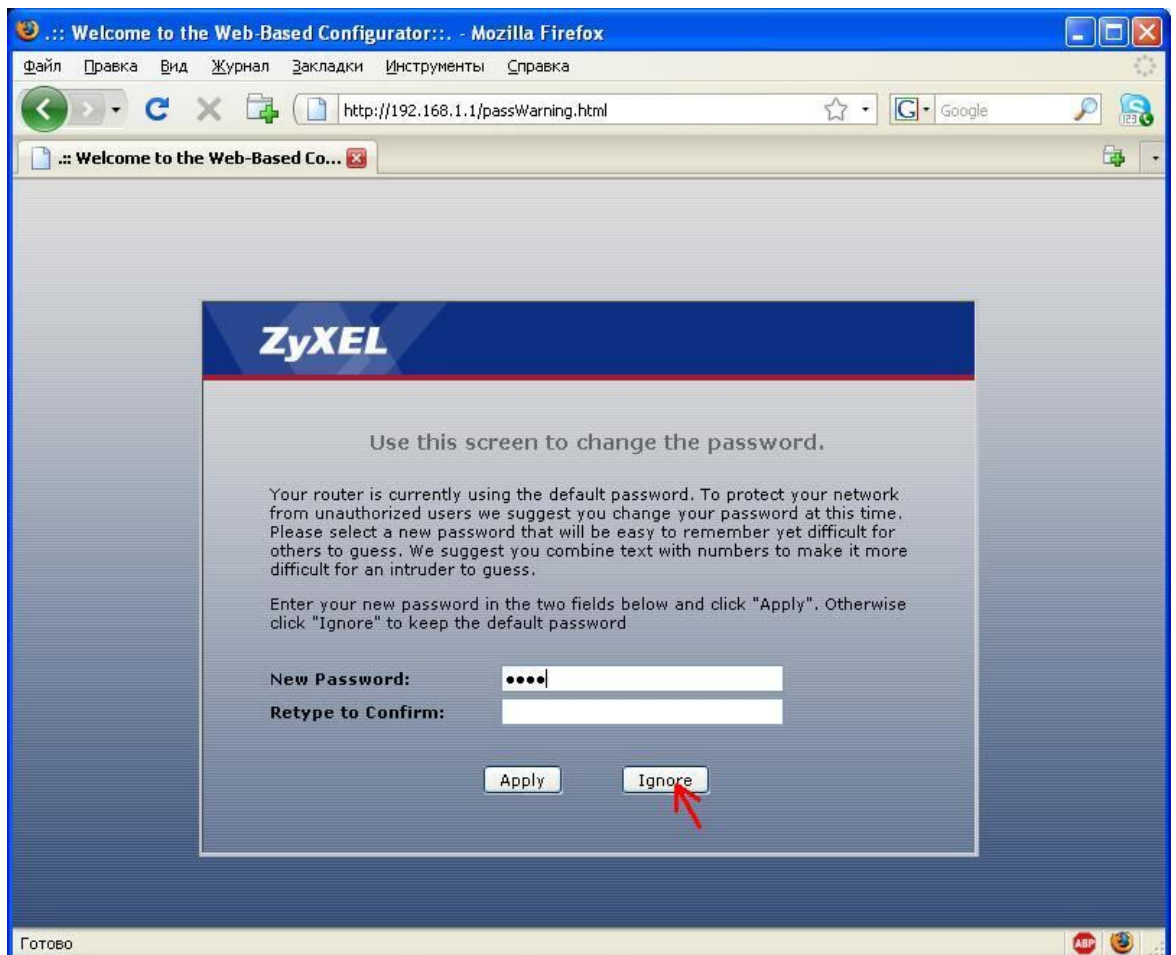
.:: Welcome to the Web-Based Configurator::. - Mozilla Firefox

Файл Правка Вид Журнал Закладки Инструменты Справка

http://192.168.1.1/passWarning.html

Google

.:: Welcome to the Web-Based Co...

ZyXEL

Use this screen to change the password.

Your router is currently using the default password. To protect your network from unauthorized users we suggest you change your password at this time. Please select a new password that will be easy to remember yet difficult for others to guess. We suggest you combine text with numbers to make it more difficult for an intruder to guess.

Enter your new password in the two fields below and click "Apply". Otherwise click "Ignore" to keep the default password

New Password: ••••

Retype to Confirm:

Apply Ignore

Готово

ABP